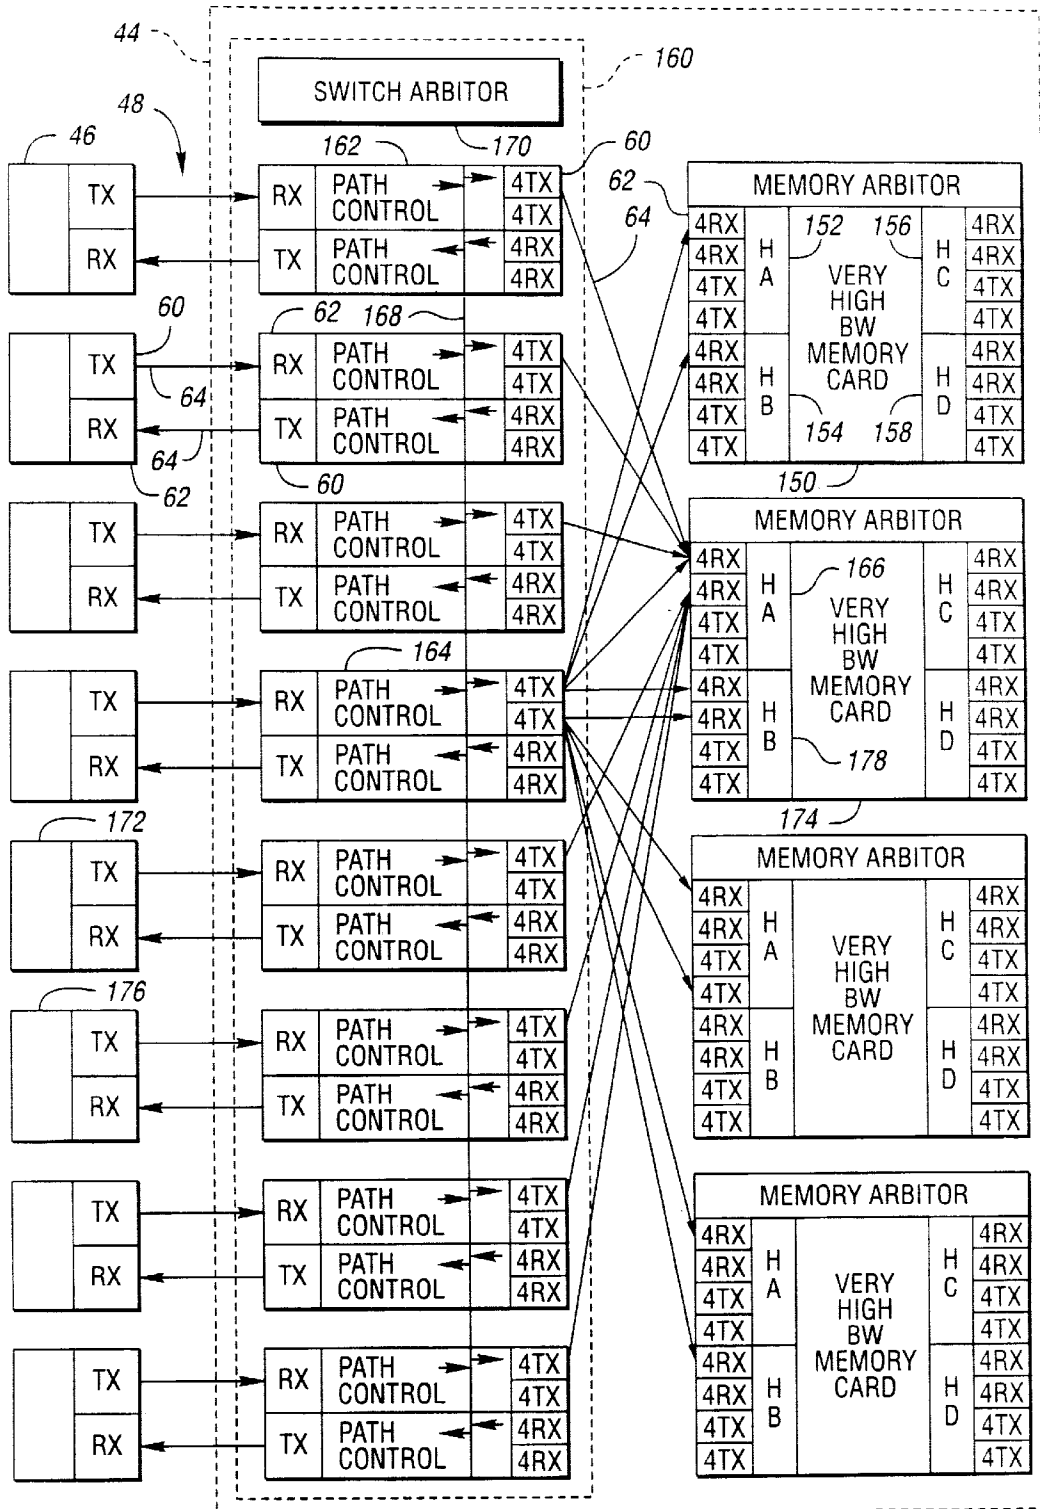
44
160
SWITCH ARBITOR
48
46
170
162
60
TX
RX
PATH CONTROL
4TX
4TX
62
MEMORY ARBITOR
64
RX
TX
PATH CONTROL
4RX
4RX
4RX
4RX
4TX
4TX
H A
152
VERY HIGH BW MEMORY CARD
156
H C
4RX
4RX
4TX
4TX
60
62
168
TX
RX
PATH CONTROL
4TX
4TX
4RX
4RX
4TX
4TX
H B
H D
4RX
4RX
4TX
4TX
64
RX
TX
PATH CONTROL
4RX
4RX
64
154
158
62
60
150
TX
RX
PATH CONTROL
4TX
4TX
MEMORY ARBITOR
RX
TX
PATH CONTROL
4RX
4RX
4RX
4RX
4TX
4TX
H A
166
VERY HIGH BW MEMORY CARD
H C
4RX
4RX
4TX
4TX
164
TX
RX
PATH CONTROL
4TX
4TX
4RX
4RX
4TX
4TX
H B
178
H D
4RX
4RX
4TX
4TX
RX
TX
PATH CONTROL
4RX
4RX
174
172
TX
RX
PATH CONTROL
4TX
4TX
MEMORY ARBITOR
RX
TX
PATH CONTROL
4RX
4RX
4RX
4RX
4TX
4TX
H A
VERY HIGH BW MEMORY CARD
H C
4RX
4RX
4TX
4TX
176
TX
RX
PATH CONTROL
4TX
4TX
4RX
4RX
4TX
4TX
H B
H D
4RX
4RX
4TX
4TX
RX
TX
PATH CONTROL
4RX
4RX
TX
RX
PATH CONTROL
4TX
4TX
MEMORY ARBITOR
RX
TX
PATH CONTROL
4RX
4RX
4RX
4RX
4TX
4TX
H A
VERY HIGH BW MEMORY CARD
H C
4RX
4RX
4TX
4TX
TX
RX
PATH CONTROL
4TX
4TX
4RX
4RX
4TX
4TX
H B
H D
4RX
4RX
4TX
4TX
RX
TX
PATH CONTROL
4RX
4RX